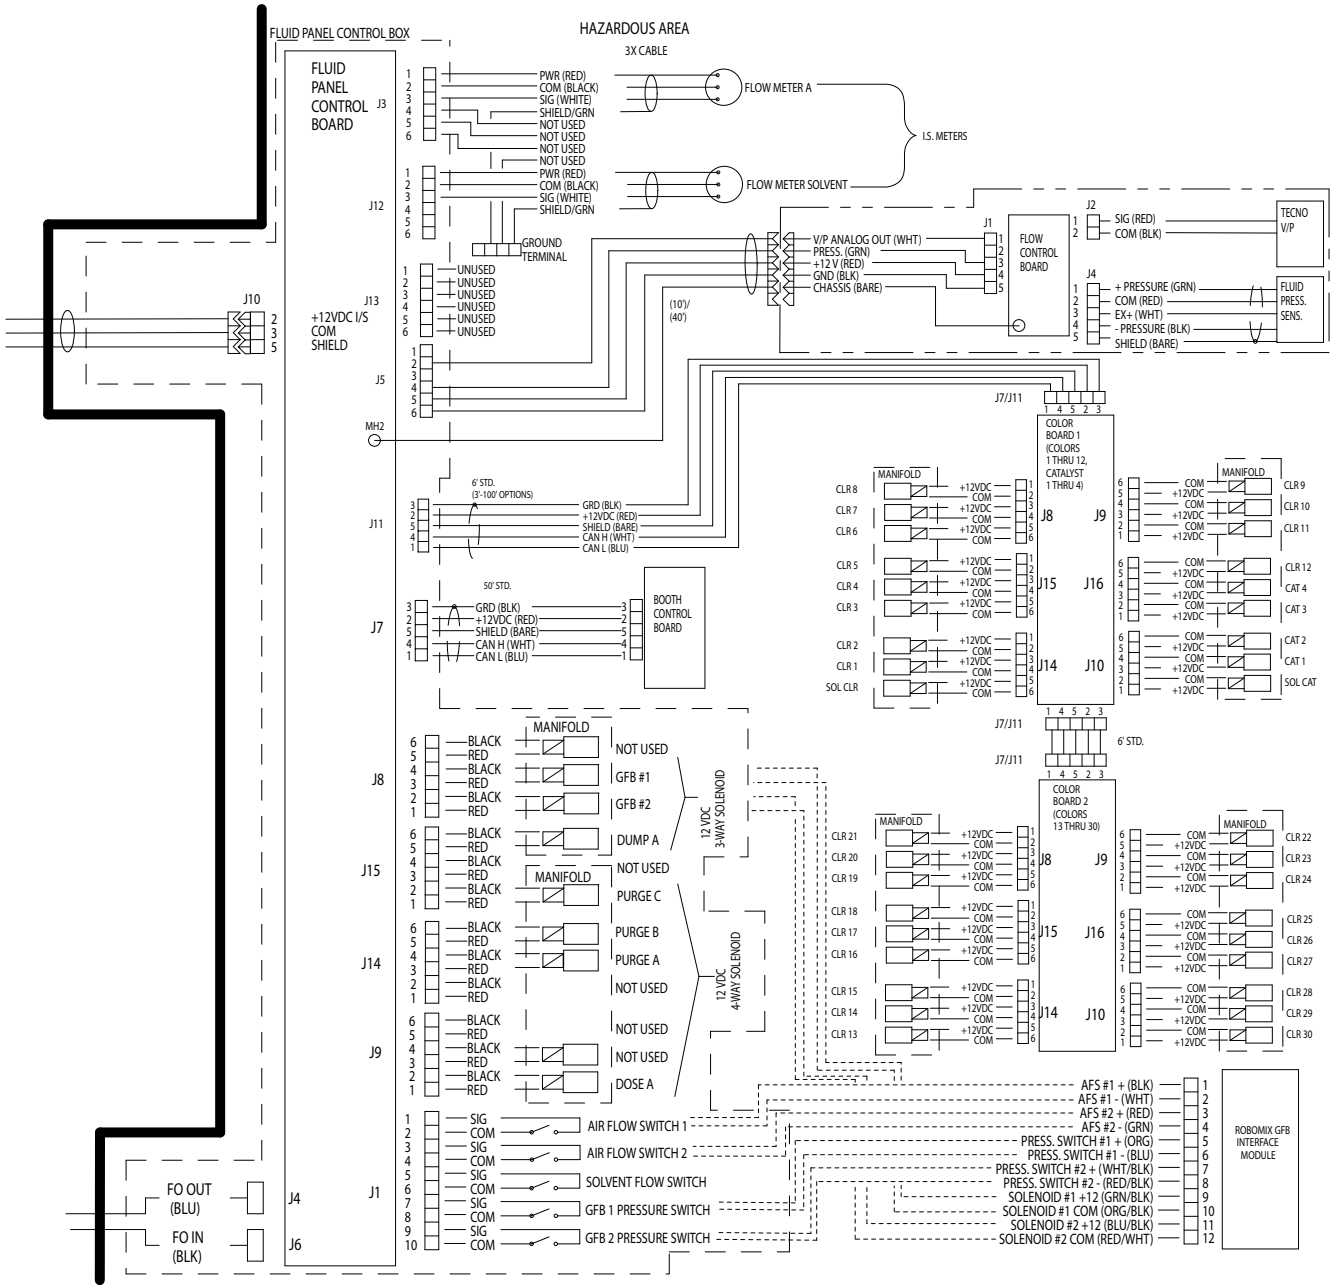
FLUID PANEL CONTROL BOX

HAZARDOUS AREA

3X CABLE

FLUID PANEL CONTROL BOARD

J3
1 2 3 4 5 6
PWR (RED)
COM (BLACK)
SIG (WHITE)
SHIELD/GRN
NOT USED
NOT USED
NOT USED
NOT USED

FLOW METER A

I.S. METERS

J12
1 2 3 4 5 6
PWR (RED)
COM (BLACK)
SIG (WHITE)
SHIELD/GRN

FLOW METER SOLVENT

GROUND TERMINAL

J13
1 2 3 4 5 6
UNUSED
UNUSED
UNUSED
UNUSED
UNUSED
UNUSED

J10
2 3 5
+12VDC I/S
COM
SHIELD

J5
1 2 3 4 5 6

V/P ANALOG OUT (WHT)
PRESS. (GRN)
+12 V (RED)
GND (BLK)
CHASSIS (BARE)

(10')/ (40')

J1
1 2 3 4 5
FLOW CONTROL BOARD

J2
1 SIG (RED)
2 COM (BLK)
TECNO V/P

J4
1 + PRESSURE (GRN)
2 COM (RED)
3 EX+ (WHT)
4 - PRESSURE (BLK)
5 SHIELD (BARE)
FLUID PRESS. SENS.

MH2

J7/J11
1 4 5 2 3

COLOR BOARD 1 (COLORS 1 THRU 12, CATALYST 1 THRU 4)

6' STD. (3'-100' OPTIONS)

J11
3 5 2 4 1
GRD (BLK)
+12VDC (RED)
SHIELD (BARE)
CAN H (WHT)
CAN L (BLU)

50' STD.

J7
3 2 5 4 1
GRD (BLK)
+12VDC (RED)
SHIELD (BARE)
CAN H (WHT)
CAN L (BLU)
3 2 5 4 1
BOOTH CONTROL BOARD

MANIFOLD
CLR 8
CLR 7
CLR 6
+12VDC COM +12VDC COM +12VDC COM
1 2 3 4 5 6
J8 J9
6 5 4 3 2 1
COM +12VDC COM +12VDC COM +12VDC
MANIFOLD
CLR 9
CLR 10
CLR 11

CLR 5
CLR 4
CLR 3
+12VDC COM +12VDC COM +12VDC COM
1 2 3 4 5 6
J15 J16
6 5 4 3 2 1
COM +12VDC COM +12VDC COM +12VDC
CLR 12
CAT 4
CAT 3

CLR 2
CLR 1
SOL CLR
+12VDC COM +12VDC COM +12VDC COM
1 2 3 4 5 6
J14 J10
6 5 4 3 2 1
COM +12VDC COM +12VDC COM +12VDC
CAT 2
CAT 1
SOL CAT

1 4 5 2 3
J7/J11
6' STD.
J7/J11
1 4 5 2 3

COLOR BOARD 2 (COLORS 13 THRU 30)

MANIFOLD
CLR 21
CLR 20
CLR 19
+12VDC COM +12VDC COM +12VDC COM
1 2 3 4 5 6
J8 J9
6 5 4 3 2 1
COM +12VDC COM +12VDC COM +12VDC
MANIFOLD
CLR 22
CLR 23
CLR 24

CLR 18
CLR 17
CLR 16
+12VDC COM +12VDC COM +12VDC COM
1 2 3 4 5 6
J15 J16
6 5 4 3 2 1
COM +12VDC COM +12VDC COM +12VDC
CLR 25
CLR 26
CLR 27

CLR 15
CLR 14
CLR 13
+12VDC COM +12VDC COM +12VDC COM
1 2 3 4 5 6
J14 J10
6 5 4 3 2 1
COM +12VDC COM +12VDC COM +12VDC
CLR 28
CLR 29
CLR 30

J8
6 BLACK
5 RED
4 BLACK
3 RED
2 BLACK
1 RED
MANIFOLD
NOT USED
GFB #1
GFB #2

J15
6 BLACK
5 RED
4 BLACK
3 RED
2 BLACK
1 RED
DUMP A
NOT USED
MANIFOLD
PURGE C

12 VDC 3-WAY SOLENOID

J14
6 BLACK
5 RED
4 BLACK
3 RED
2 BLACK
1 RED
PURGE B
PURGE A
NOT USED

12 VDC 4-WAY SOLENOID

J9
6 BLACK
5 RED
4 BLACK
3 RED
2 BLACK
1 RED
NOT USED
NOT USED
DOSE A

J1
1 SIG
2 COM
3 SIG
4 COM
5 SIG
6 COM
7 SIG
8 COM
9 SIG
10 COM
AIR FLOW SWITCH 1
AIR FLOW SWITCH 2
SOLVENT FLOW SWITCH
GFB 1 PRESSURE SWITCH
GFB 2 PRESSURE SWITCH

AFS #1 + (BLK) 1
AFS #1 - (WHT) 2
AFS #2 + (RED) 3
AFS #2 - (GRN) 4
PRESS. SWITCH #1 + (ORG) 5
PRESS. SWITCH #1 - (BLU) 6
PRESS. SWITCH #2 + (WHT/BLK) 7
PRESS. SWITCH #2 - (RED/BLK) 8
SOLENOID #1 +12 (GRN/BLK) 9
SOLENOID #1 COM (ORG/BLK) 10
SOLENOID #2 +12 (BLU/BLK) 11
SOLENOID #2 COM (RED/WHT) 12

ROBOMIX GFB INTERFACE MODULE

FO OUT (BLU)
J4
FO IN (BLK)
J6